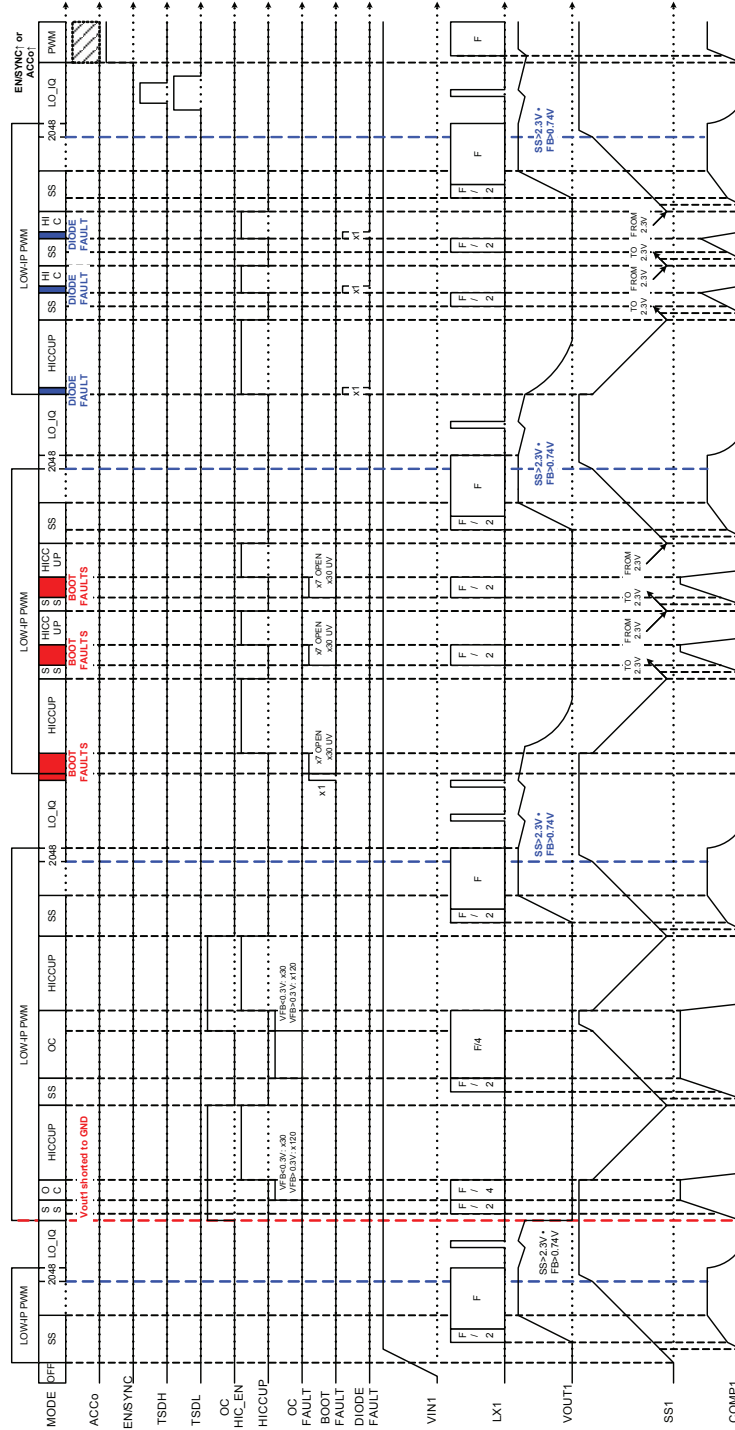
MODE
ACCo
EN/SYNC
TSDH
TSDL
OC HIC_EN
HICCUP
OC FAULT
BOOT FAULT
DIODE FAULT
VIN1
LX1
VOUT1
SS1
COMP1

OFF
LOW-IP PWM
SS
2048
LO_IQ
F/2
F
SS>2.3V • FB>0.74V

Vout1 shorted to GND
LOW-IP PWM
SS OC
HICCUP
SS
OC
HICCUP
SS
2048
F/2 F/4
F/2
F/4
F/2
F
VFB<0.3V : x30
VFB>0.3V : x120
VFB<0.3V : x30
VFB>0.3V : x120
SS>2.3V • FB>0.74V

LO_IQ
LOW-IP PWM
BOOT FAULTS
HICCUP
SS
HICC UP
SS
HICC UP
SS
2048
BOOT FAULTS
BOOT FAULTS
x1
x7 OPEN x30 UV
x7 OPEN x30 UV
x7 OPEN x30 UV
F/2
F/2
F/2
F
TO 2.3V
FROM 2.3V
TO 2.3V
FROM 2.3V
SS>2.3V • FB>0.74V

LO_IQ
LOW-IP PWM
DIODE FAULT
HICCUP
SS
HI C
DIODE FAULT
SS
HI C
DIODE FAULT
SS
2048
x1
x1
x1
F/2
F/2
F/2
F
TO 2.3V
FROM 2.3V
TO 2.3V
FROM 2.3V
SS>2.3V • FB>0.74V

LO_IQ
EN/SYNC↑ or ACCo↑
PWM
F